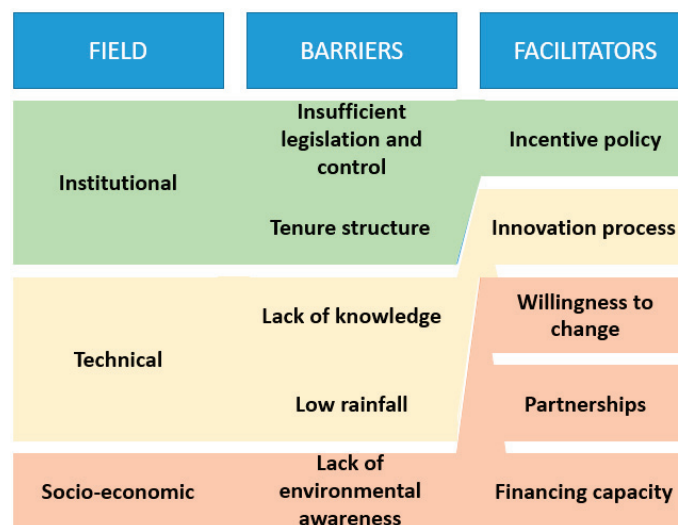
| FIELD | BARRIERS | FACILITATORS |
|---|---|---|
| Institutional | Insufficient legislation and control | Incentive policy |
| | Tenure structure | Innovation process |
| Technical | Lack of knowledge | Willingness to change |
| | Low rainfall | Partnerships |
| Socio-economic | Lack of environmental awareness | Financing capacity |